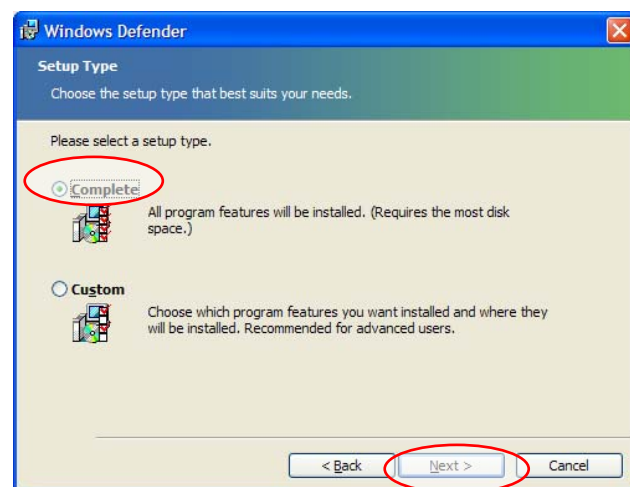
Windows Defender

Setup Type

Choose the setup type that best suits your needs.

Please select a setup type.

Complete

All program features will be installed. (Requires the most disk space.)

Custom

Choose which program features you want installed and where they will be installed. Recommended for advanced users.

< Back

Next >

Cancel